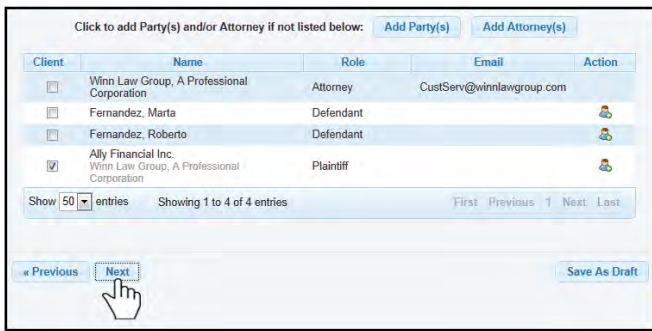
Click to add Party(s) and/or Attorney if not listed below: Add Party(s) Add Attorney(s)

| Client | Name | Role | Email | Action |
|---|---|---|---|---|
| | Winn Law Group, A Professional Corporation | Attorney | CustServ@winnlawgroup.com | |
| | Fernandez, Marta | Defendant | | |
| | Fernandez, Roberto | Defendant | | |
| | Ally Financial Inc. Winn Law Group, A Professional Corporation | Plaintiff | | |

Show 50 entries Showing 1 to 4 of 4 entries First Previous 1 Next Last

« Previous Next Save As Draft